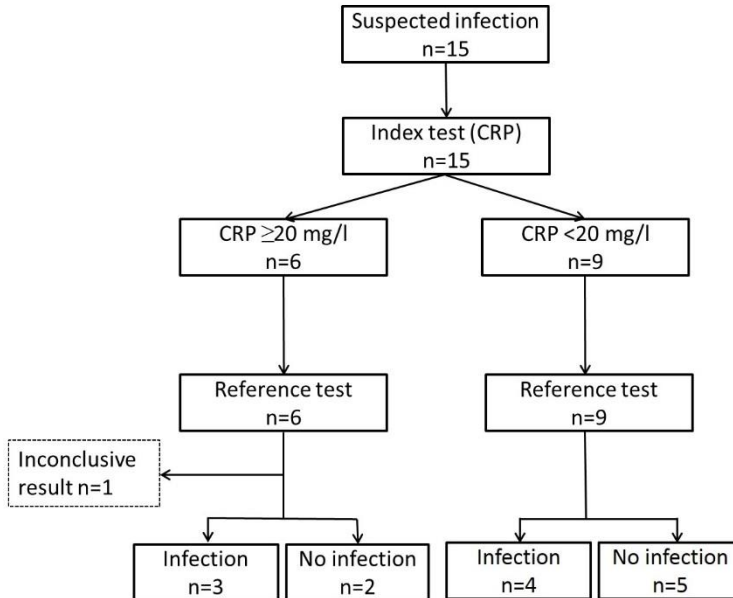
Suspected infection
n=15

Index test (CRP)
n=15

CRP $\geq$20 mg/l
n=6

CRP <20 mg/l
n=9

Reference test
n=6

Reference test
n=9

Inconclusive result n=1

Infection
n=3

No infection
n=2

Infection
n=4

No infection
n=5